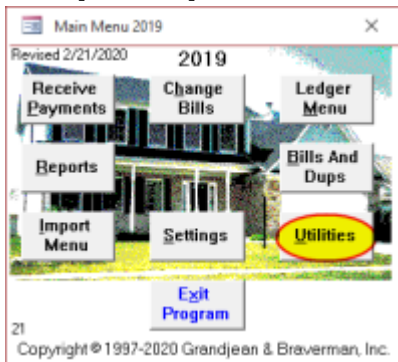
Main Menu 2019
×
Revised 2/21/2020
2019
Receive Payments
Change Bills
Ledger Menu
Reports
Bills And Dups
Import Menu
Settings
Utilities
Exit Program
21
Copyright © 1997-2020 Grandjean & Braverman, Inc.